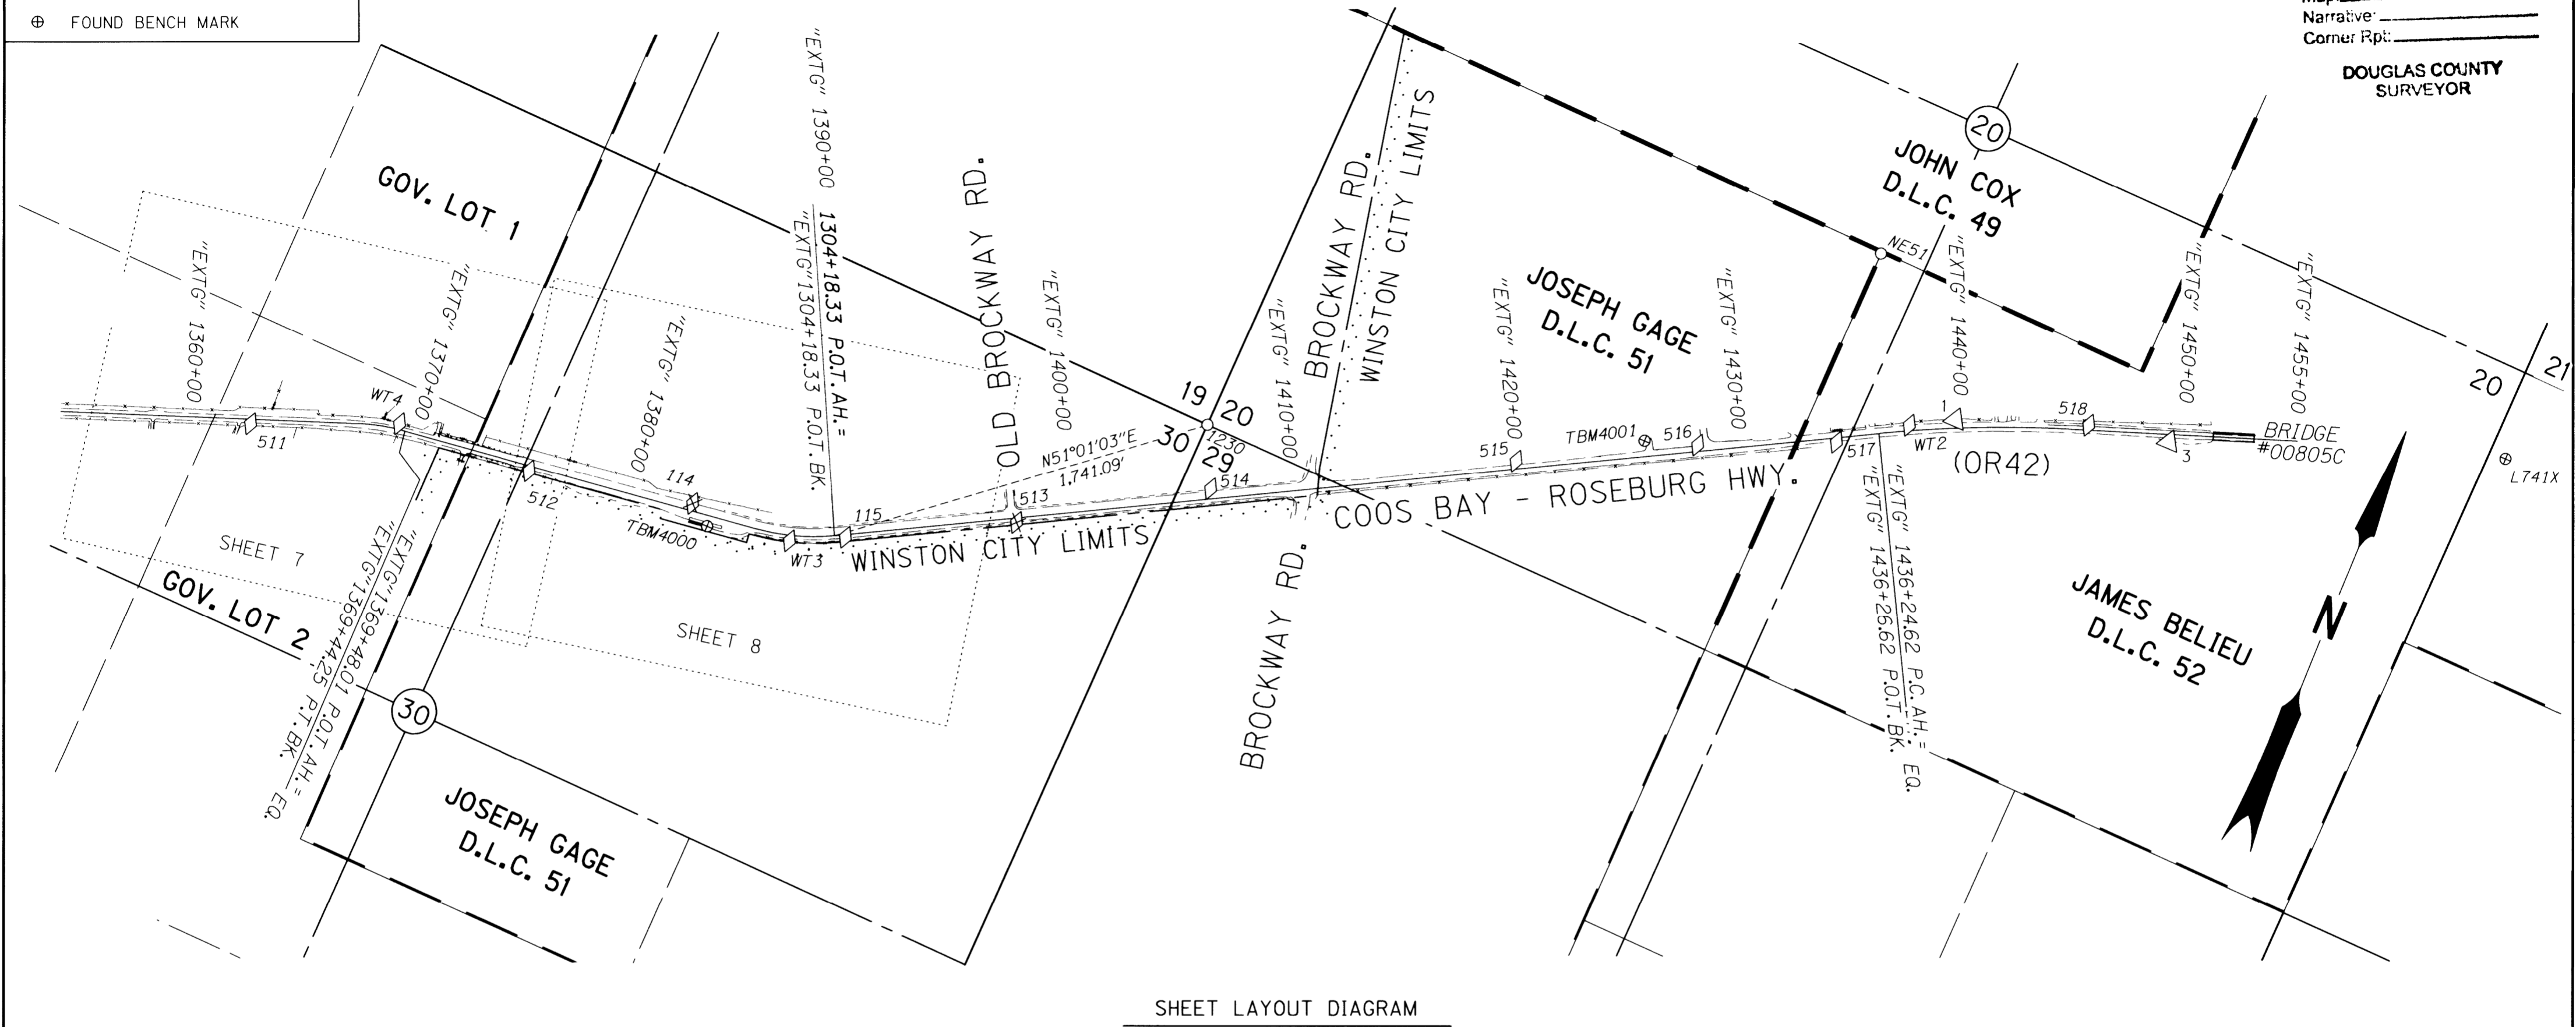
⊕ FOUND BENCH MARK

Narrative:
Corner Rpt:

DOUGLAS COUNTY SURVEYOR

GOV. LOT 1

"EXTG" 1360+00

"EXTG" 1370+00

"EXTG" 1380+00

"EXTG" 1390+00

1304+18.33 P.O.T.AH.=
"EXTG"1304+18.33 P.O.T.BK.

OLD BROCKWAY RD.

"EXTG" 1400+00

19 20
30 29

1230

"EXTG" 1410+00

BROCKWAY RD.

WINSTON CITY LIMITS

JOSEPH GAGE D.L.C. 51

"EXTG" 1420+00

"EXTG" 1430+00

20

JOHN COX D.L.C. 49

NE51

"EXTG" 1440+00

"EXTG" 1450+00

"EXTG" 1455+00

20 21

WT4

511

512

114

TBM4000

WT3

115

N51°01'03"E 1,741.09'

513

514

515

TBM4001

516

517

WT2

1

518

3

BRIDGE #00805C

L741X

(OR42)

COOS BAY - ROSEBURG HWY.

WINSTON CITY LIMITS

BROCKWAY RD.

SHEET 7

SHEET 8

GOV. LOT 2

"EXTG"1369+48.01 P.O.T.AH.=
"EXTG"1369+44.25 P.T.BK. EQ.

30

JOSEPH GAGE D.L.C. 51

"EXTG" 1436+24.62 P.C.AH.=
"EXTG" 1436+26.62 P.O.T.BK. EQ.

JAMES BELIEU D.L.C. 52

N

SHEET LAYOUT DIAGRAM